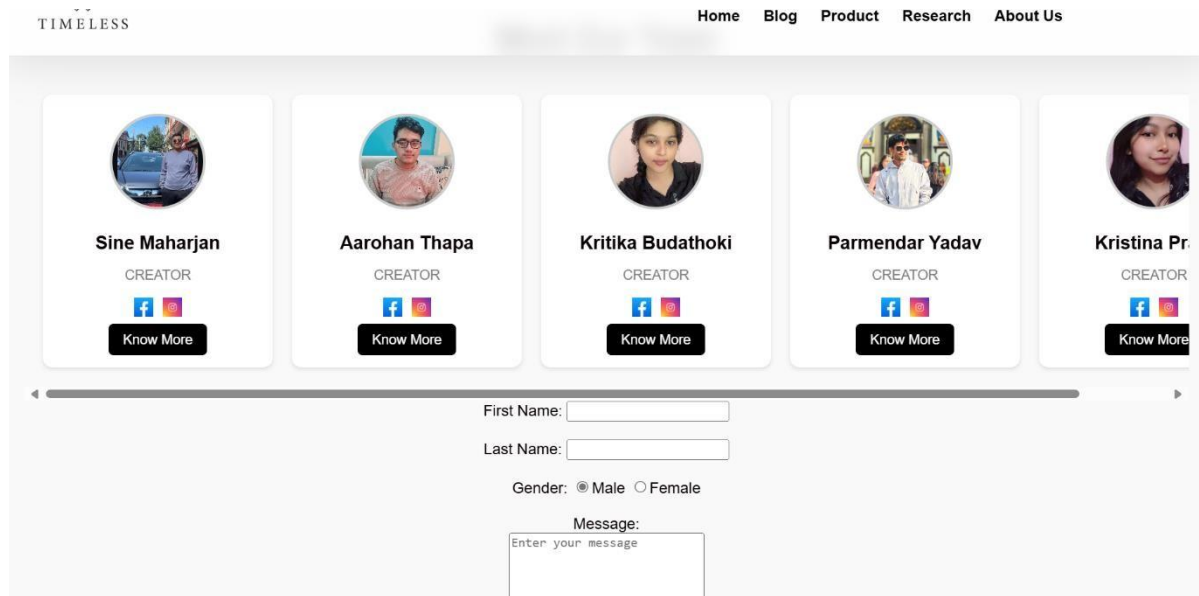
TIMELESS

Home Blog Product Research About Us

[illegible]

Sine Maharjan
CREATOR
Know More

Aarohan Thapa
CREATOR
Know More

Kritika Budathoki
CREATOR
Know More

Parmendar Yadav
CREATOR
Know More

Kristina Pr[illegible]
CREATOR
Know More

First Name:

Last Name:

Gender: Male Female

Message:
Enter your message